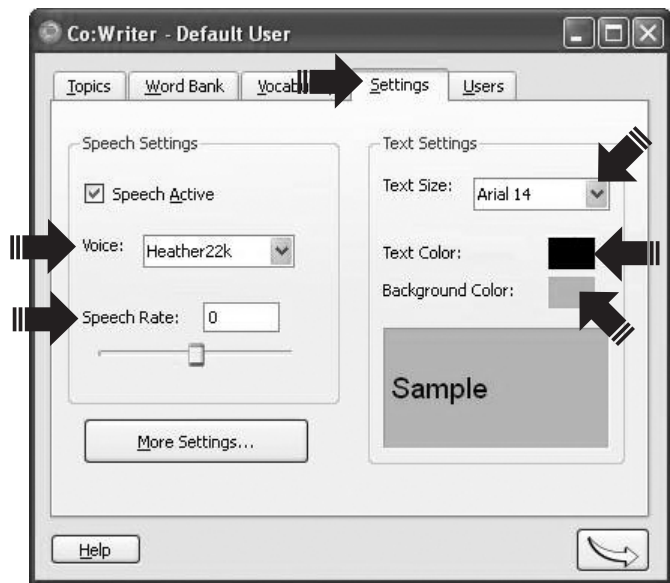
Co:Writer - Default User

Topics | Word Bank | Vocab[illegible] | Settings | Users

Speech Settings

Speech Active

Voice: Heather22k

Speech Rate: 0

More Settings...

Text Settings

Text Size: Arial 14

Text Color:

Background Color:

Sample

Help